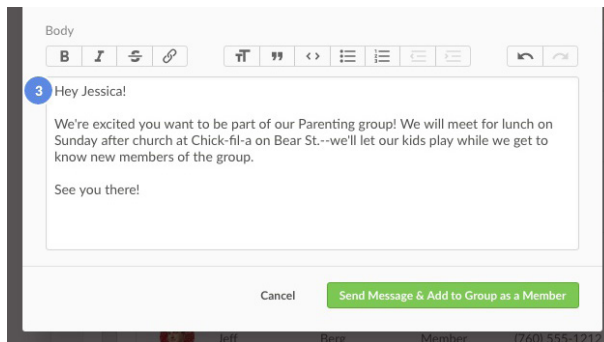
Body

B I

3 Hey Jessica!

We're excited you want to be part of our Parenting group! We will meet for lunch on Sunday after church at Chick-fil-a on Bear St.--we'll let our kids play while we get to know new members of the group.

See you there!

Cancel Send Message & Add to Group as a Member

Jeff Berg Member (760) 555-1212